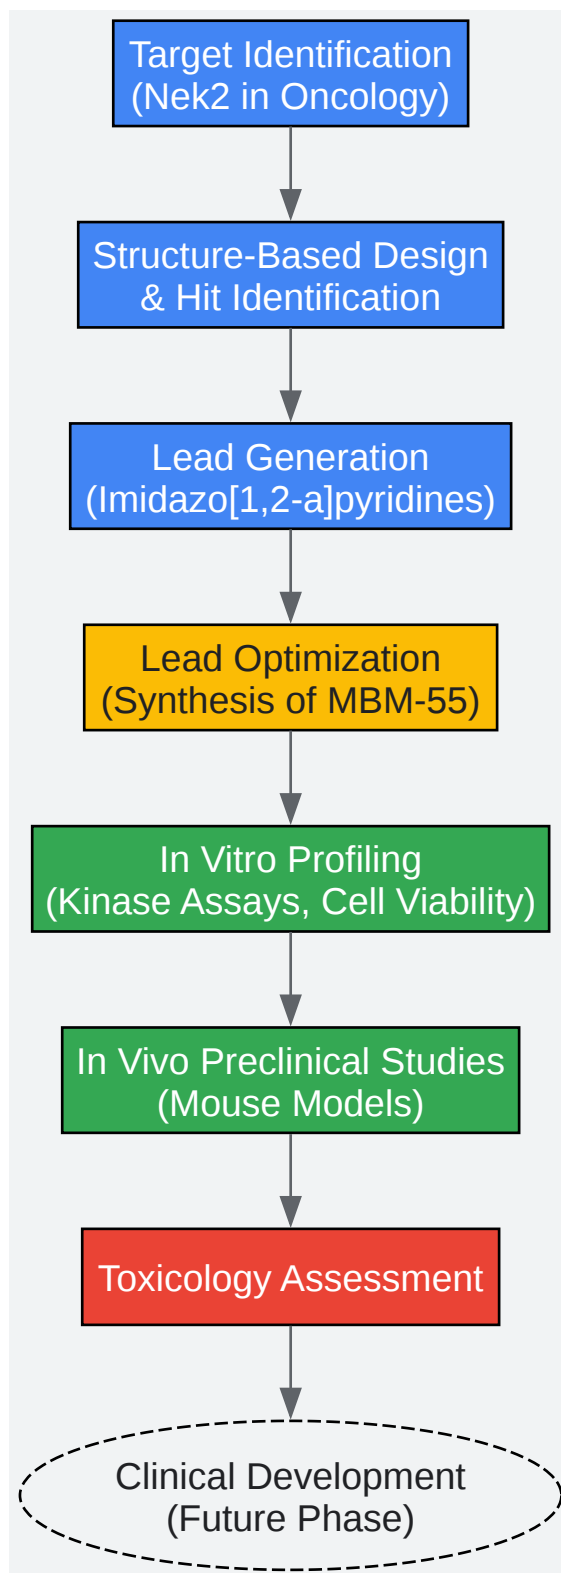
Target Identification
(Nek2 in Oncology)

Structure-Based Design
& Hit Identification

Lead Generation
(Imidazo[1,2-a]pyridines)

Lead Optimization
(Synthesis of MBM-55)

In Vitro Profiling
(Kinase Assays, Cell Viability)

In Vivo Preclinical Studies
(Mouse Models)

Toxicology Assessment

Clinical Development
(Future Phase)